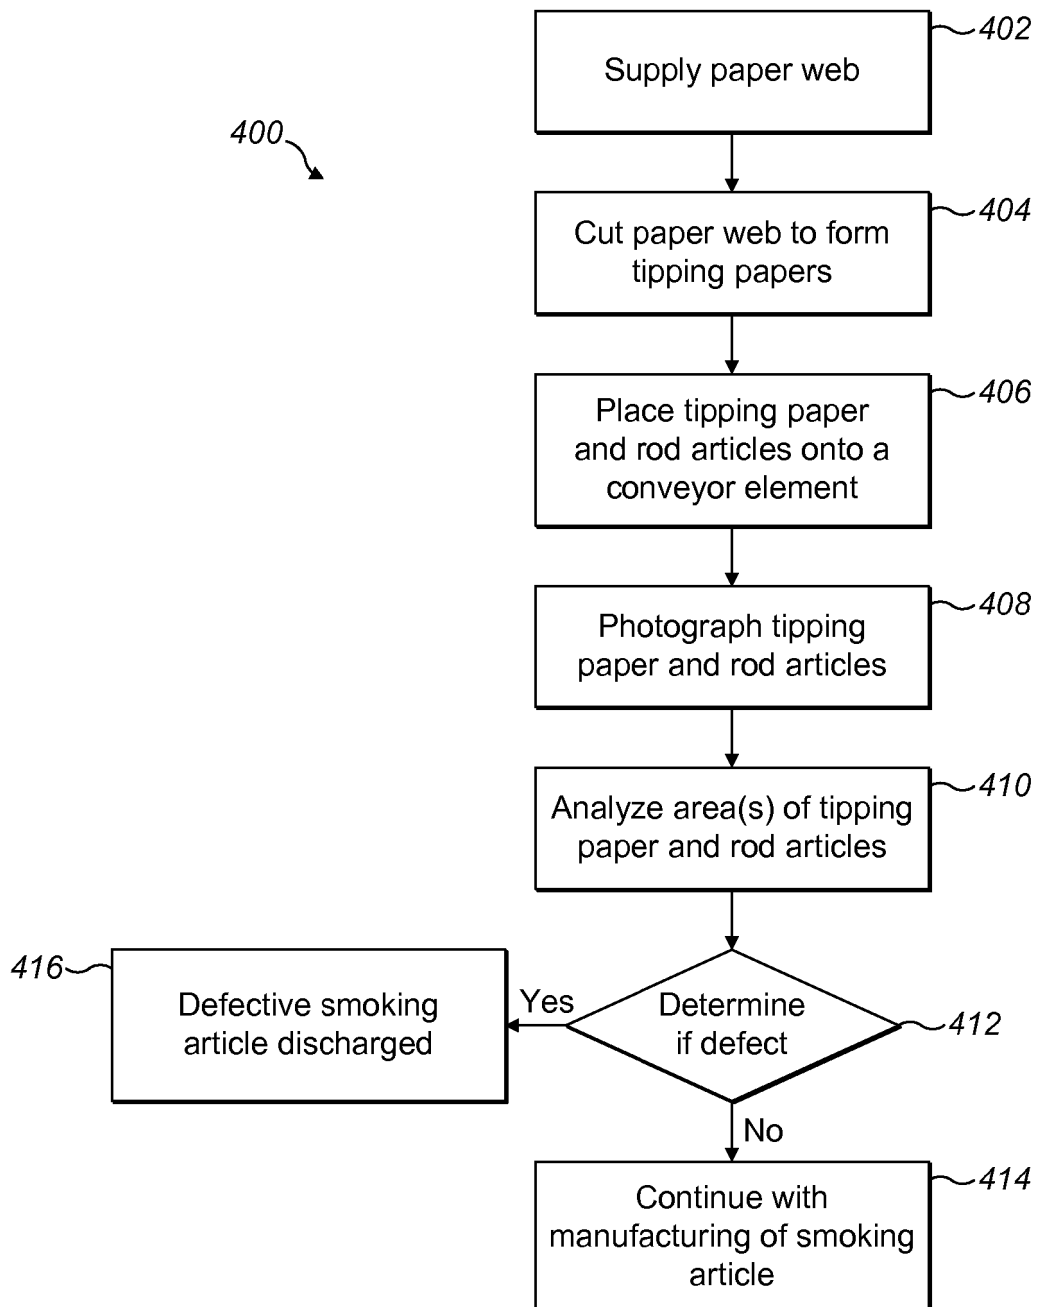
400

Supply paper web
402

Cut paper web to form tipping papers
404

Place tipping paper and rod articles onto a conveyor element
406

Photograph tipping paper and rod articles
408

Analyze area(s) of tipping paper and rod articles
410

Determine if defect
412

Yes

416
Defective smoking article discharged

No

Continue with manufacturing of smoking article
414